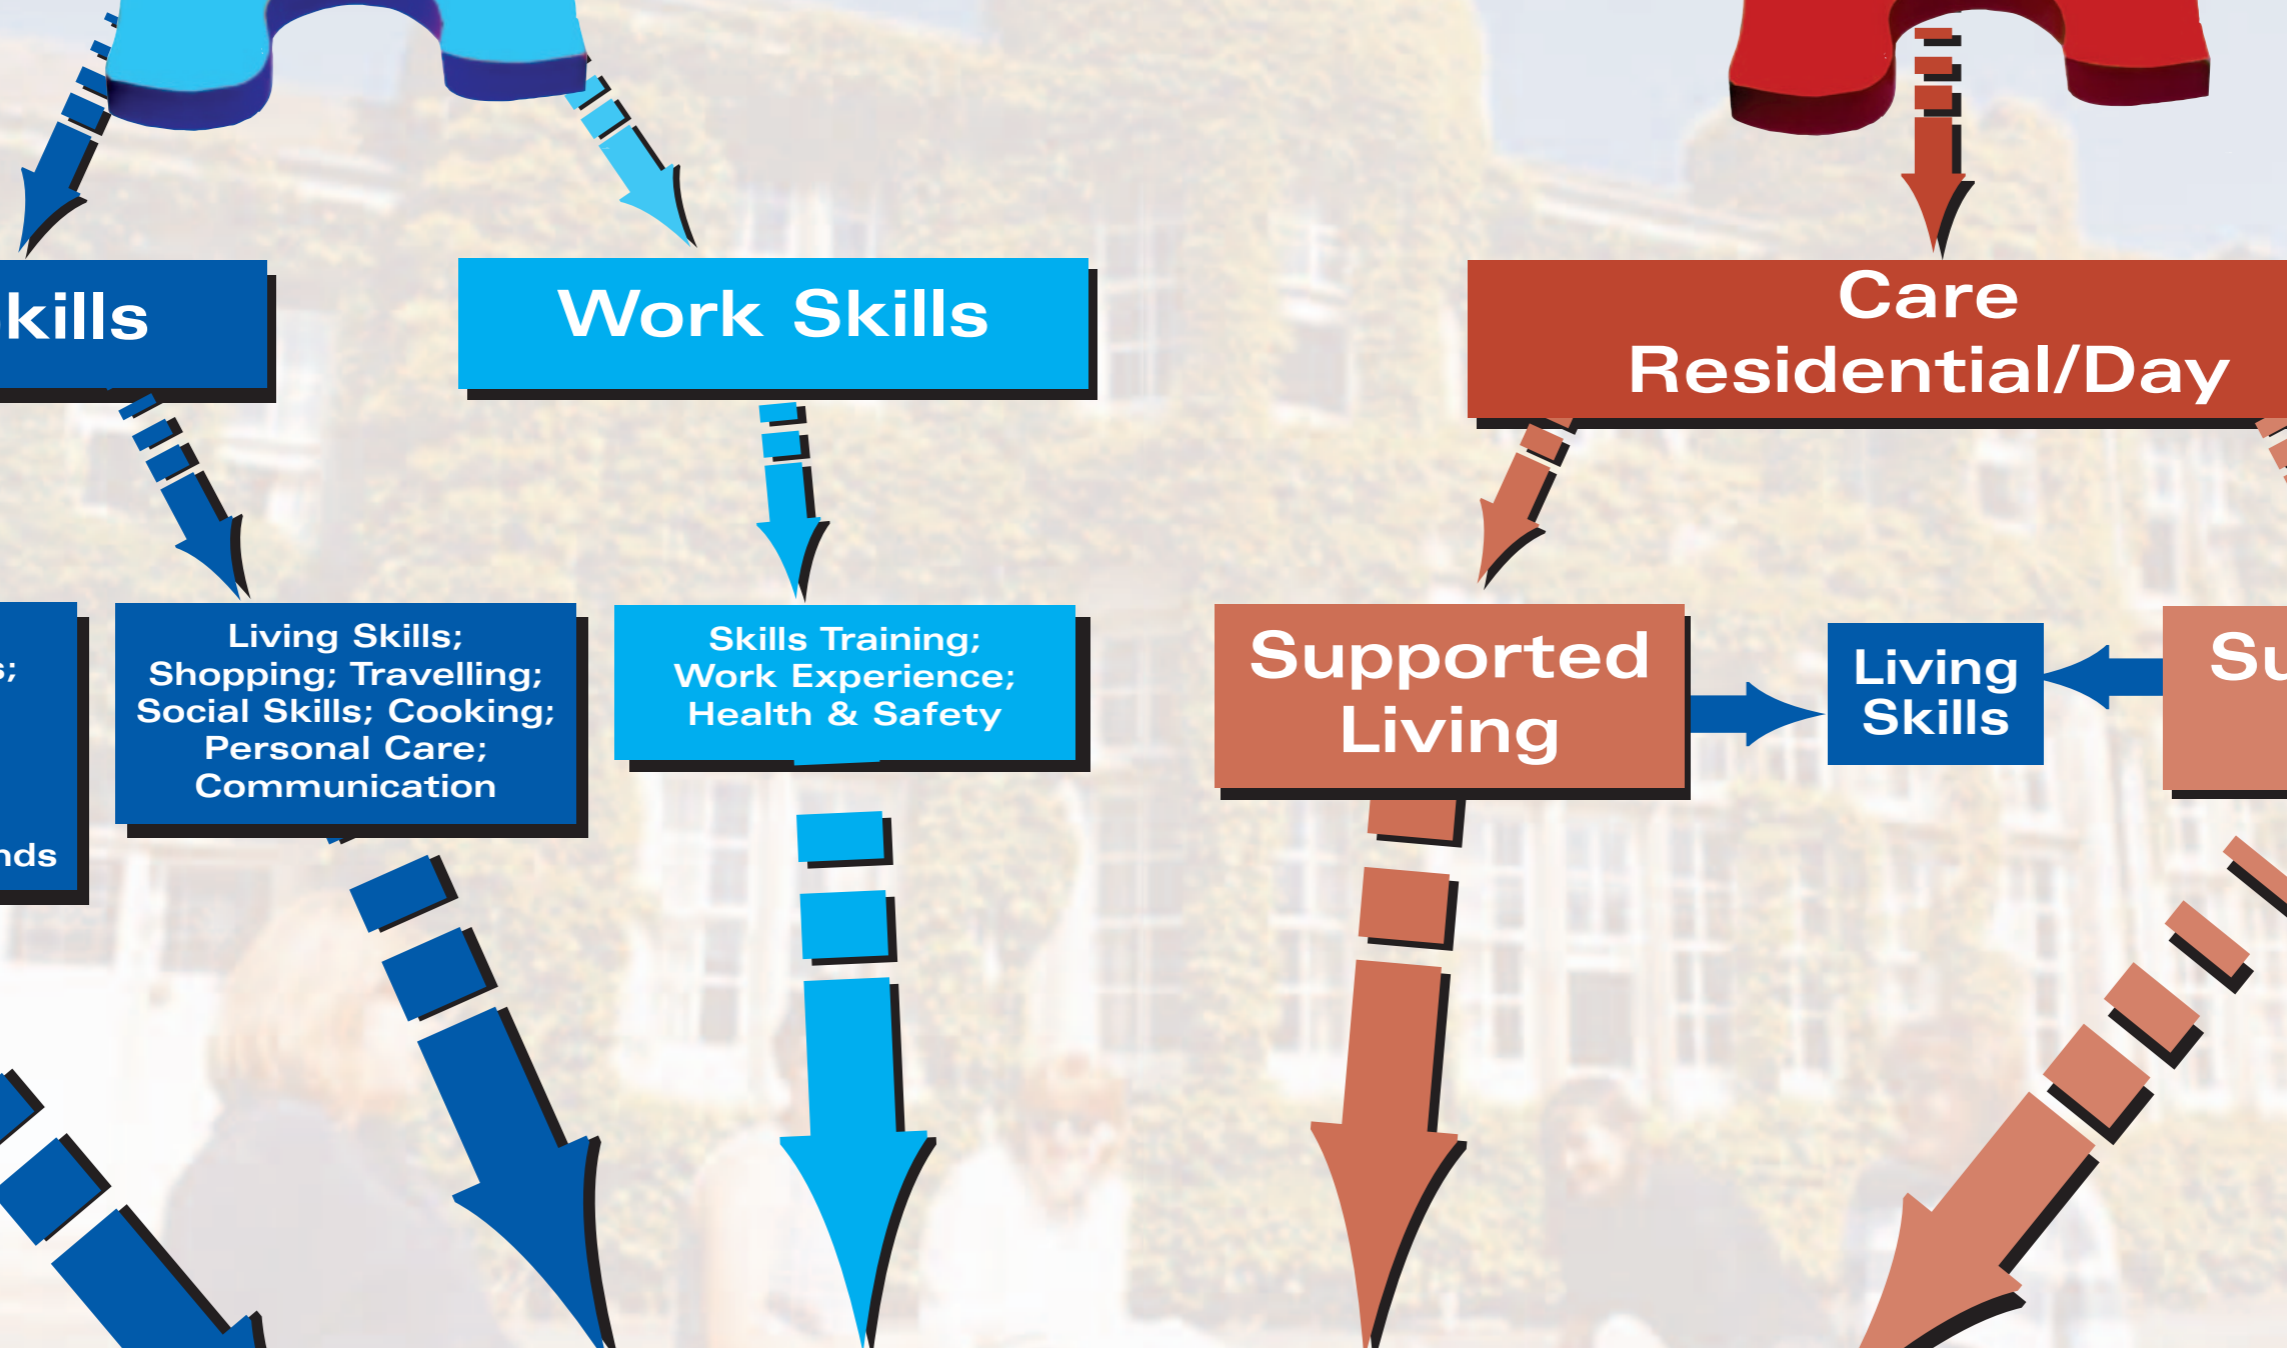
kills

Work Skills

Care Residential/Day

s;

nds

Living Skills; Shopping; Travelling; Social Skills; Cooking; Personal Care; Communication

Skills Training; Work Experience; Health & Safety

Supported Living

Living Skills

Su